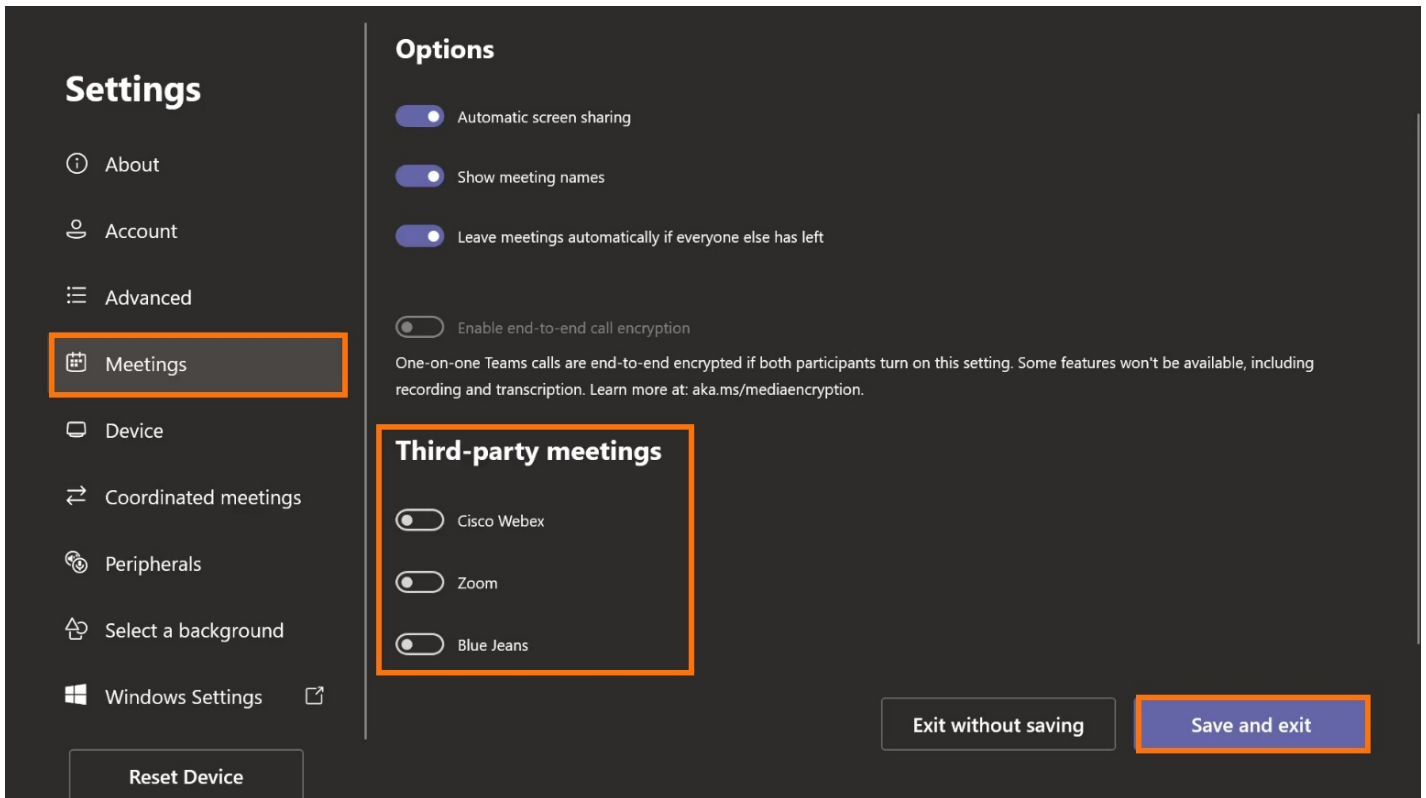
Settings

About

Account

Advanced

Meetings

Device

Coordinated meetings

Peripherals

Select a background

Windows Settings

Reset Device

Options

Automatic screen sharing

Show meeting names

Leave meetings automatically if everyone else has left

Enable end-to-end call encryption

One-on-one Teams calls are end-to-end encrypted if both participants turn on this setting. Some features won't be available, including recording and transcription. Learn more at: aka.ms/mediaencryption.

Third-party meetings

Cisco Webex

Zoom

Blue Jeans

Exit without saving

Save and exit